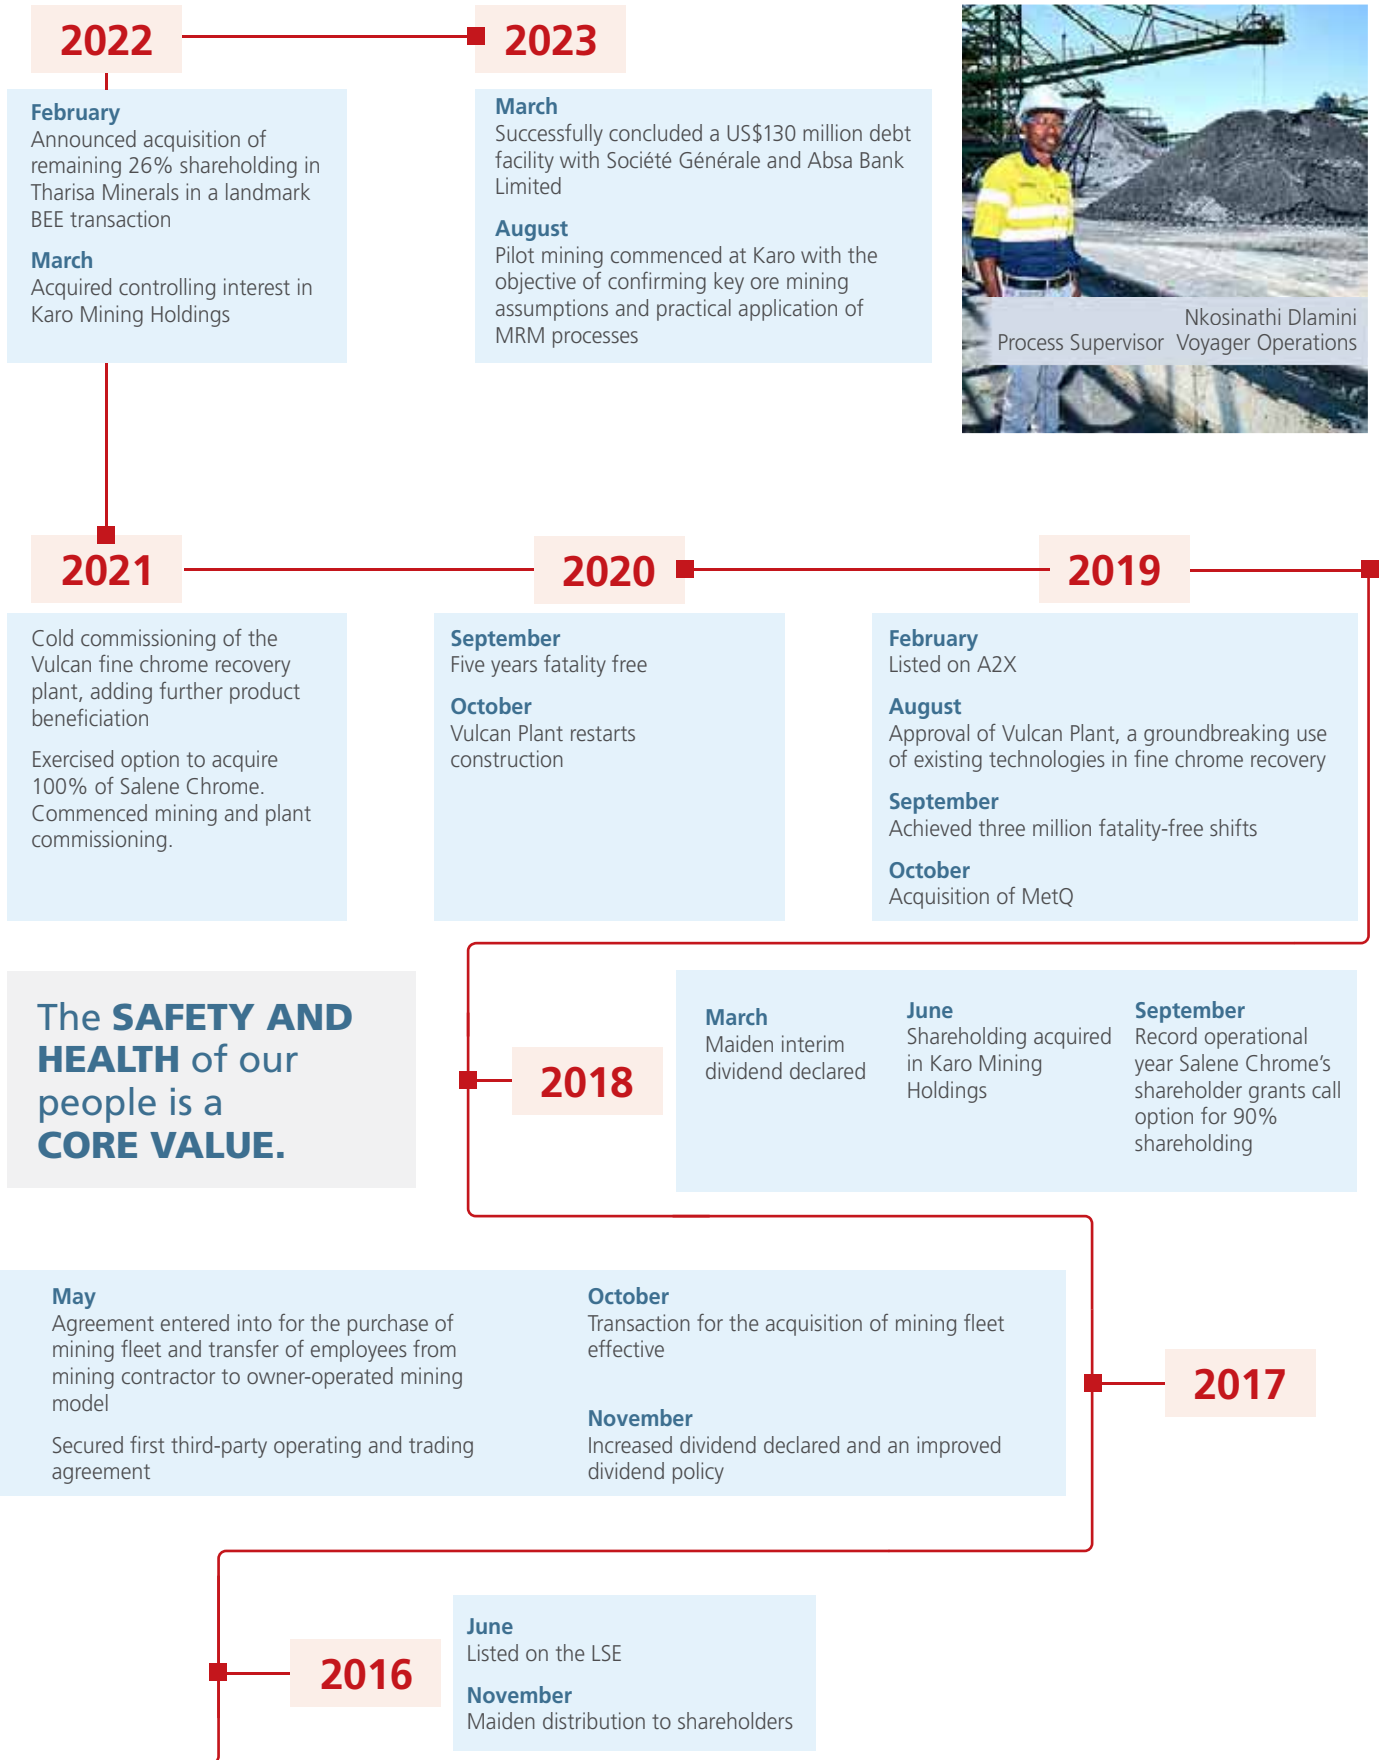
2022

February
Announced acquisition of remaining 26% shareholding in Tharisa Minerals in a landmark BEE transaction

March
Acquired controlling interest in Karo Mining Holdings

2023

March
Successfully concluded a US$130 million debt facility with Société Générale and Absa Bank Limited

August
Pilot mining commenced at Karo with the objective of confirming key ore mining assumptions and practical application of MRM processes

Nkosinathi Dlamini
Process Supervisor Voyager Operations

2021

Cold commissioning of the Vulcan fine chrome recovery plant, adding further product beneficiation

Exercised option to acquire 100% of Salene Chrome. Commenced mining and plant commissioning.

2020

September
Five years fatality free

October
Vulcan Plant restarts construction

2019

February
Listed on A2X

August
Approval of Vulcan Plant, a groundbreaking use of existing technologies in fine chrome recovery

September
Achieved three million fatality-free shifts

October
Acquisition of MetQ

The SAFETY AND HEALTH of our people is a CORE VALUE.

2018

March
Maiden interim dividend declared

June
Shareholding acquired in Karo Mining Holdings

September
Record operational year Salene Chrome's shareholder grants call option for 90% shareholding

May
Agreement entered into for the purchase of mining fleet and transfer of employees from mining contractor to owner-operated mining model

Secured first third-party operating and trading agreement

October
Transaction for the acquisition of mining fleet effective

November
Increased dividend declared and an improved dividend policy

2017

2016

June
Listed on the LSE

November
Maiden distribution to shareholders